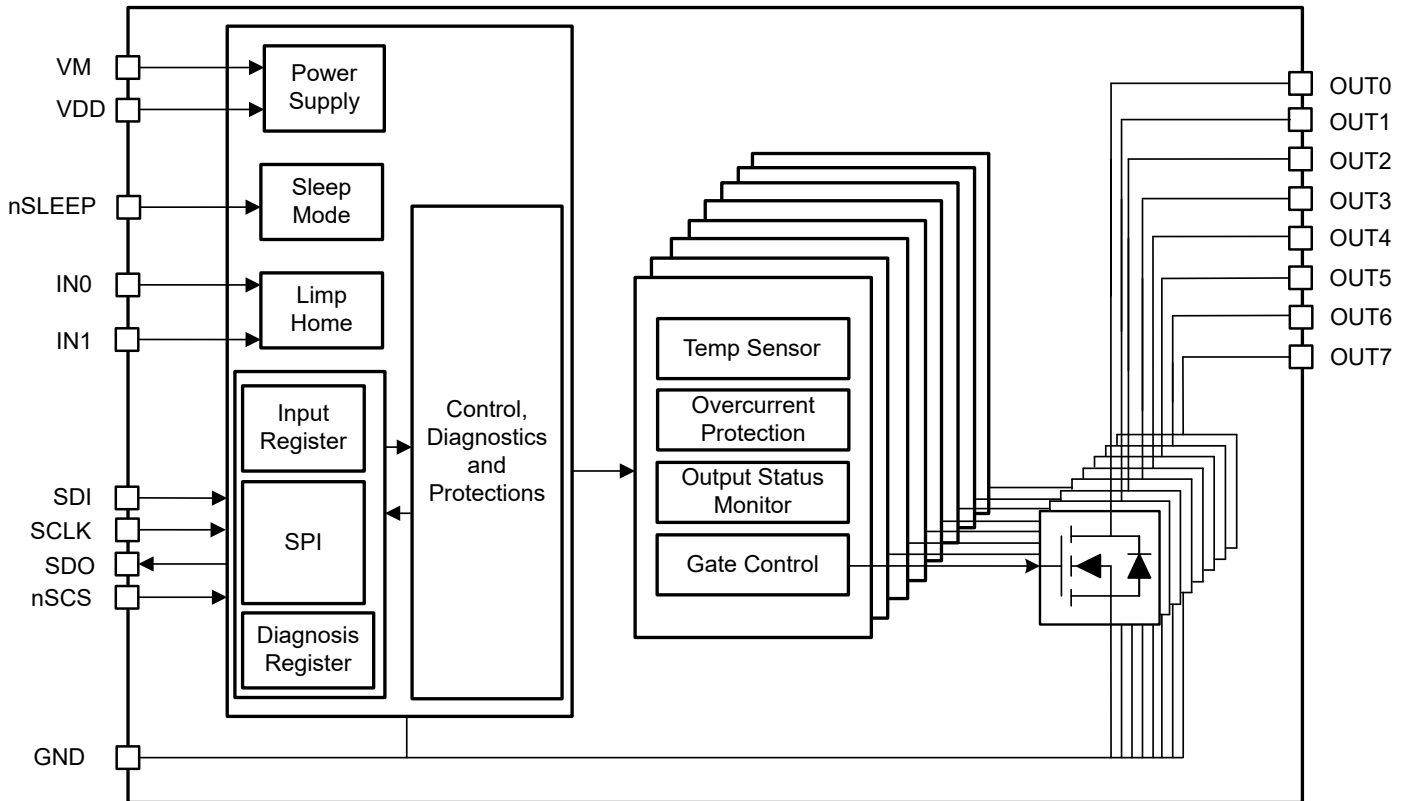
VM
VDD
nSLEEP
IN0
IN1
SDI
SCLK
SDO
nSCS
GND

Power Supply

Sleep Mode

Limp Home

Input Register

SPI

Diagnosis Register

Control, Diagnostics and Protections

Temp Sensor

Overcurrent Protection

Output Status Monitor

Gate Control

OUT0
OUT1
OUT2
OUT3
OUT4
OUT5
OUT6
OUT7